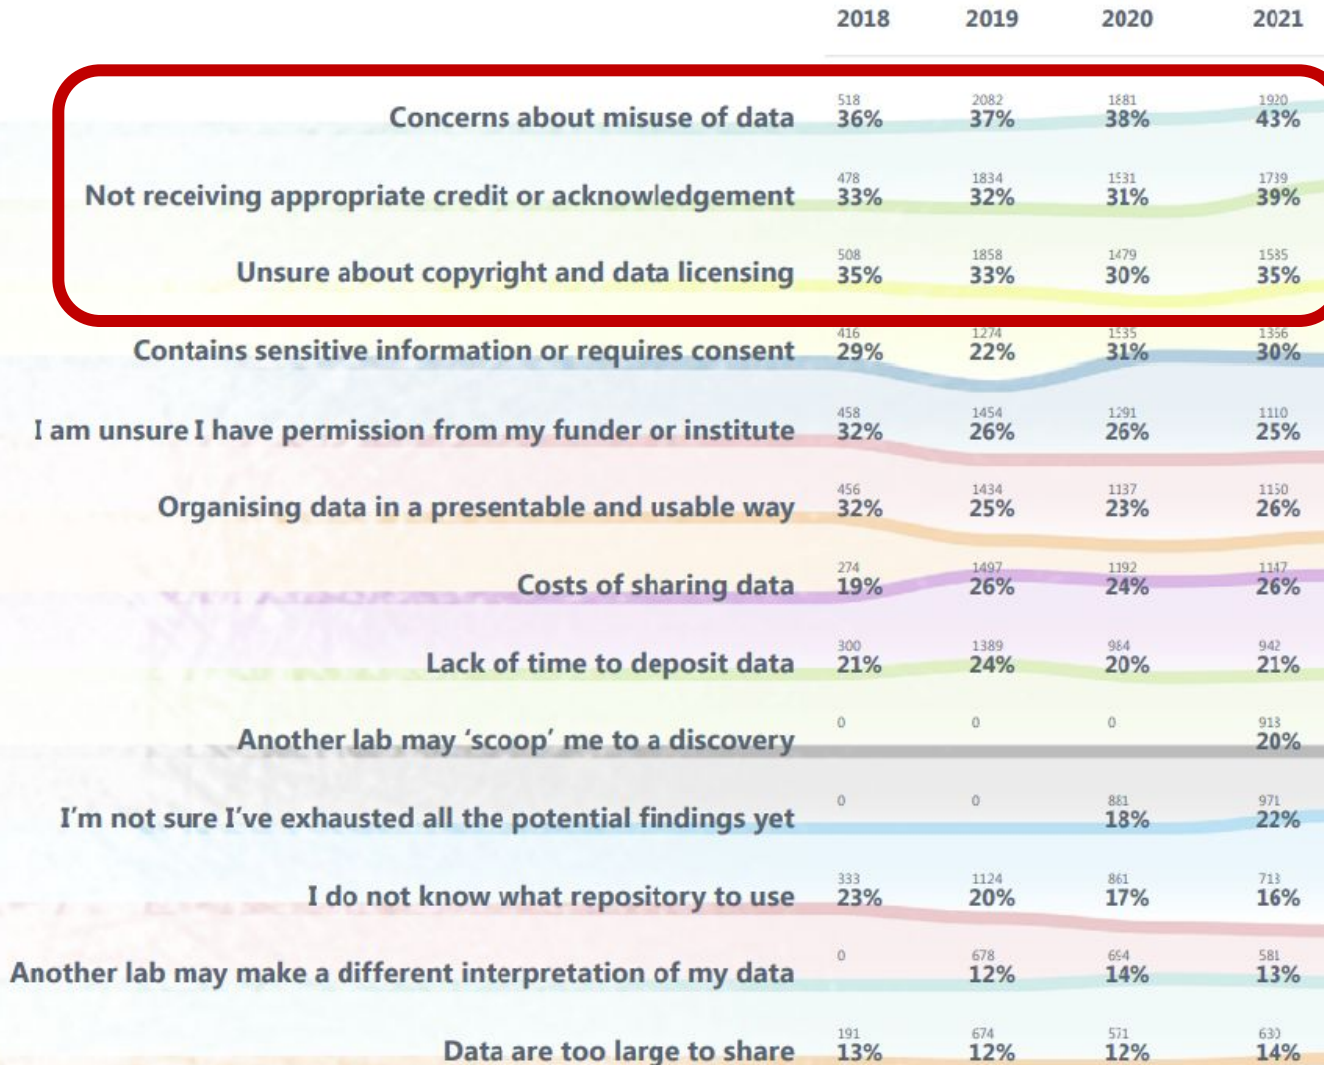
| | 2018 | 2019 | 2020 | 2021 |
|---|---|---|---|---|
| Concerns about misuse of data | 518 36% | 2082 37% | 1881 38% | 1920 43% |
| Not receiving appropriate credit or acknowledgement | 478 33% | 1834 32% | 1531 31% | 1739 39% |
| Unsure about copyright and data licensing | 508 35% | 1858 33% | 1479 30% | 1585 35% |
| Contains sensitive information or requires consent | 416 29% | 1274 22% | 1535 31% | 1356 30% |
| I am unsure I have permission from my funder or institute | 458 32% | 1454 26% | 1291 26% | 1110 25% |
| Organising data in a presentable and usable way | 456 32% | 1434 25% | 1137 23% | 1150 26% |
| Costs of sharing data | 274 19% | 1497 26% | 1192 24% | 1147 26% |
| Lack of time to deposit data | 300 21% | 1389 24% | 984 20% | 942 21% |
| Another lab may 'scoop' me to a discovery | 0 | 0 | 0 | 913 20% |
| I'm not sure I've exhausted all the potential findings yet | 0 | 0 | 881 18% | 971 22% |
| I do not know what repository to use | 333 23% | 1124 20% | 861 17% | 713 16% |
| Another lab may make a different interpretation of my data | 0 | 678 12% | 654 14% | 581 13% |
| Data are too large to share | 191 13% | 674 12% | 571 12% | 630 14% |